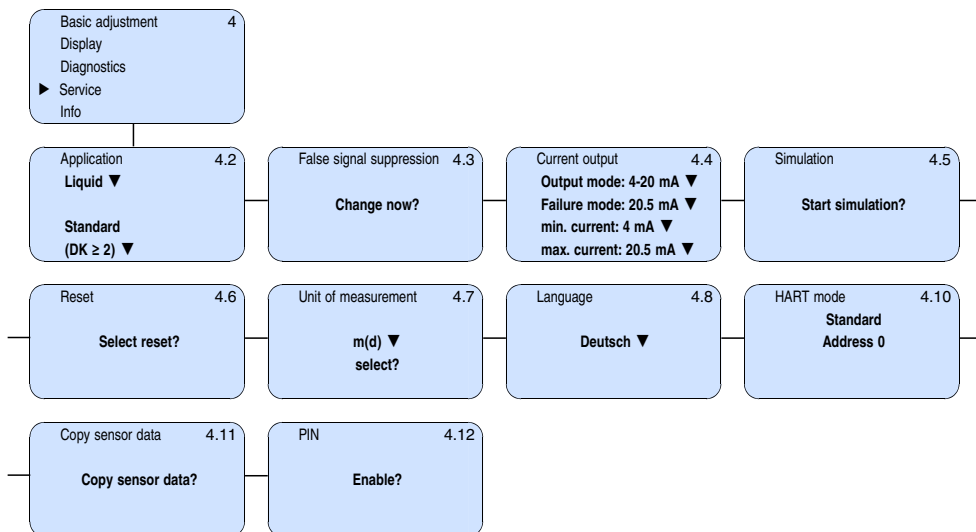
Basic adjustment 4
Display
Diagnostics
▶ Service
Info

Application 4.2
Liquid ▼

Standard
(DK ≥ 2) ▼

False signal suppression 4.3
Change now?

Current output 4.4
Output mode: 4-20 mA ▼
Failure mode: 20.5 mA ▼
min. current: 4 mA ▼
max. current: 20.5 mA ▼

Simulation 4.5
Start simulation?

Reset 4.6
Select reset?

Unit of measurement 4.7
m(d) ▼
select?

Language 4.8
Deutsch ▼

HART mode 4.10
Standard
Address 0

Copy sensor data 4.11
Copy sensor data?

PIN 4.12
Enable?